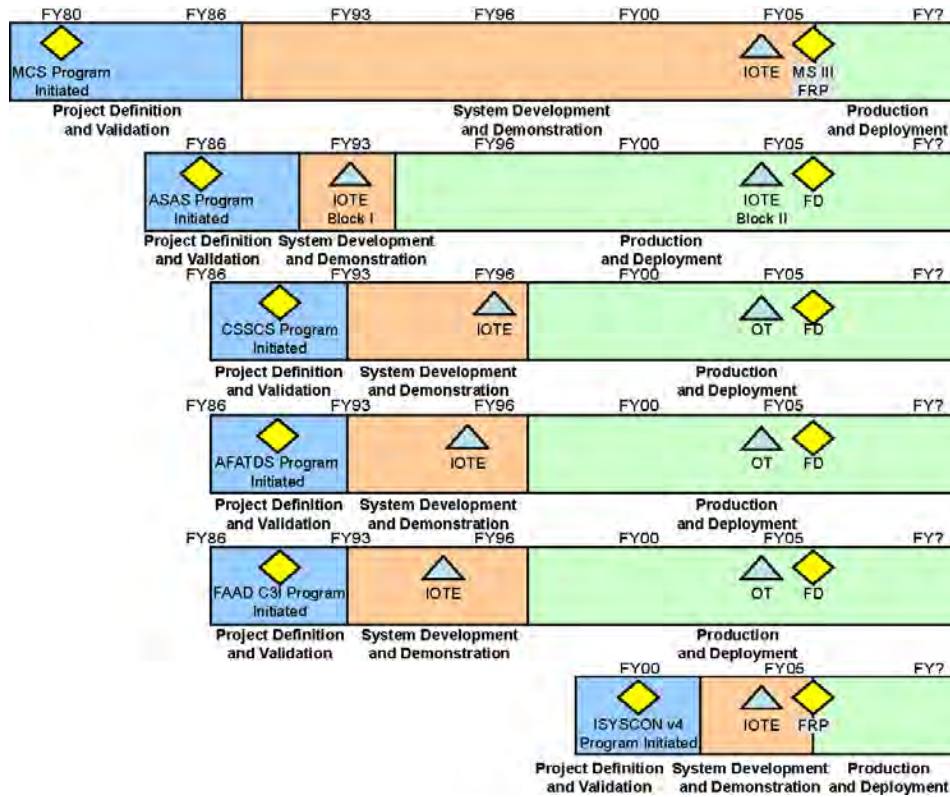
FY80 FY86 FY93 FY96 FY00 FY05 FY?

MCS Program Initiated

IOTE MS III FRP

Project Definition and Validation

System Development and Demonstration

Production and Deployment

FY86 FY93 FY96 FY00 FY05 FY?

ASAS Program Initiated

IOTE Block I

IOTE Block II

FD

Project Definition and Validation

System Development and Demonstration

Production and Deployment

FY86 FY93 FY96 FY00 FY05 FY?

CSSCS Program Initiated

IOTE

OT

FD

Project Definition and Validation

System Development and Demonstration

Production and Deployment

FY86 FY93 FY96 FY00 FY05 FY?

AFATDS Program Initiated

IOTE

OT

FD

Project Definition and Validation

System Development and Demonstration

Production and Deployment

FY86 FY93 FY96 FY00 FY05 FY?

FAAD C3I Program Initiated

IOTE

OT

FD

Project Definition and Validation

System Development and Demonstration

Production and Deployment

FY00 FY05 FY?

ISYSCON v4 Program Initiated

IOTE FRP

Project Definition and Validation

System Development and Demonstration

Production and Deployment